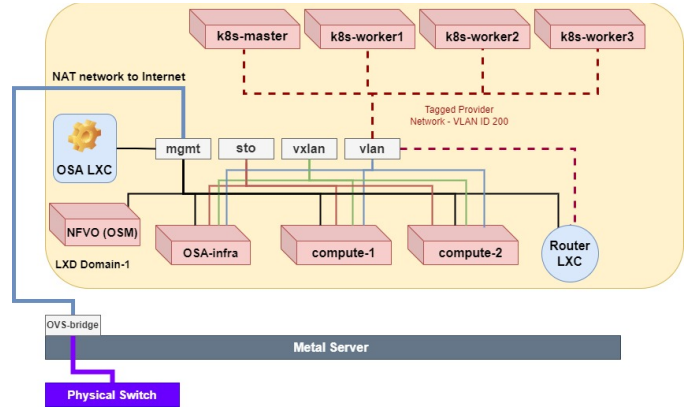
k8s-master
k8s-worker1
k8s-worker2
k8s-worker3

NAT network to Internet

Tagged Provider Network - VLAN ID 200

OSA LXC
mgmt
sto
vxlan
vlan

NFVO (OSM)
OSA-infra
compute-1
compute-2
Router LXC

LXD Domain-1

OVS-bridge
Metal Server
Physical Switch